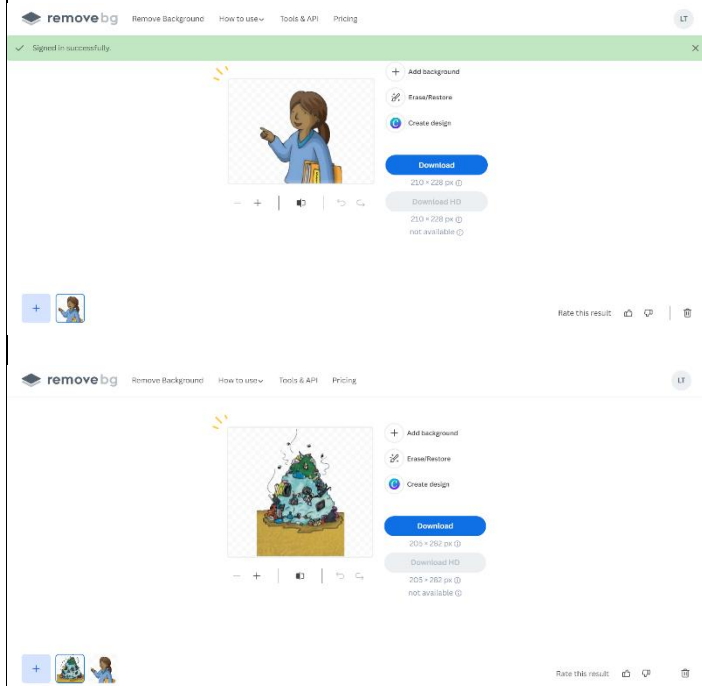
remove bg Remove Background How to use Tools & API Pricing LT

Signed in successfully.

+ Add background

Erase/Restore

Create design

Download

210 × 228 px

Download HD

210 × 228 px

not available

Rate this result

remove bg Remove Background How to use Tools & API Pricing LT

+ Add background

Erase/Restore

Create design

Download

205 × 262 px

Download HD

205 × 262 px

not available

Rate this result